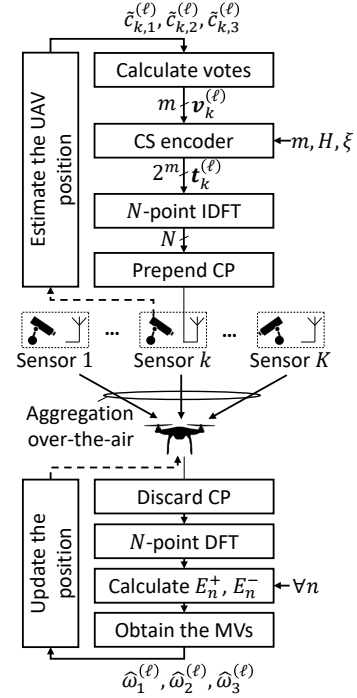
$\tilde{c}_{k,1}^{(\ell)}, \tilde{c}_{k,2}^{(\ell)}, \tilde{c}_{k,3}^{(\ell)}$

Estimate the UAV position

Calculate votes

$m$ $\boldsymbol{v}_k^{(\ell)}$

CS encoder

$m, H, \xi$

$2^m$ $\boldsymbol{t}_k^{(\ell)}$

$N$-point IDFT

$N$

Prepend CP

...

...

Sensor 1

Sensor $k$

Sensor $K$

Aggregation over-the-air

Update the position

Discard CP

$N$-point DFT

Calculate $E_n^+$, $E_n^-$

$\forall n$

Obtain the MVs

$\widehat{\omega}_1^{(\ell)}, \widehat{\omega}_2^{(\ell)}, \widehat{\omega}_3^{(\ell)}$